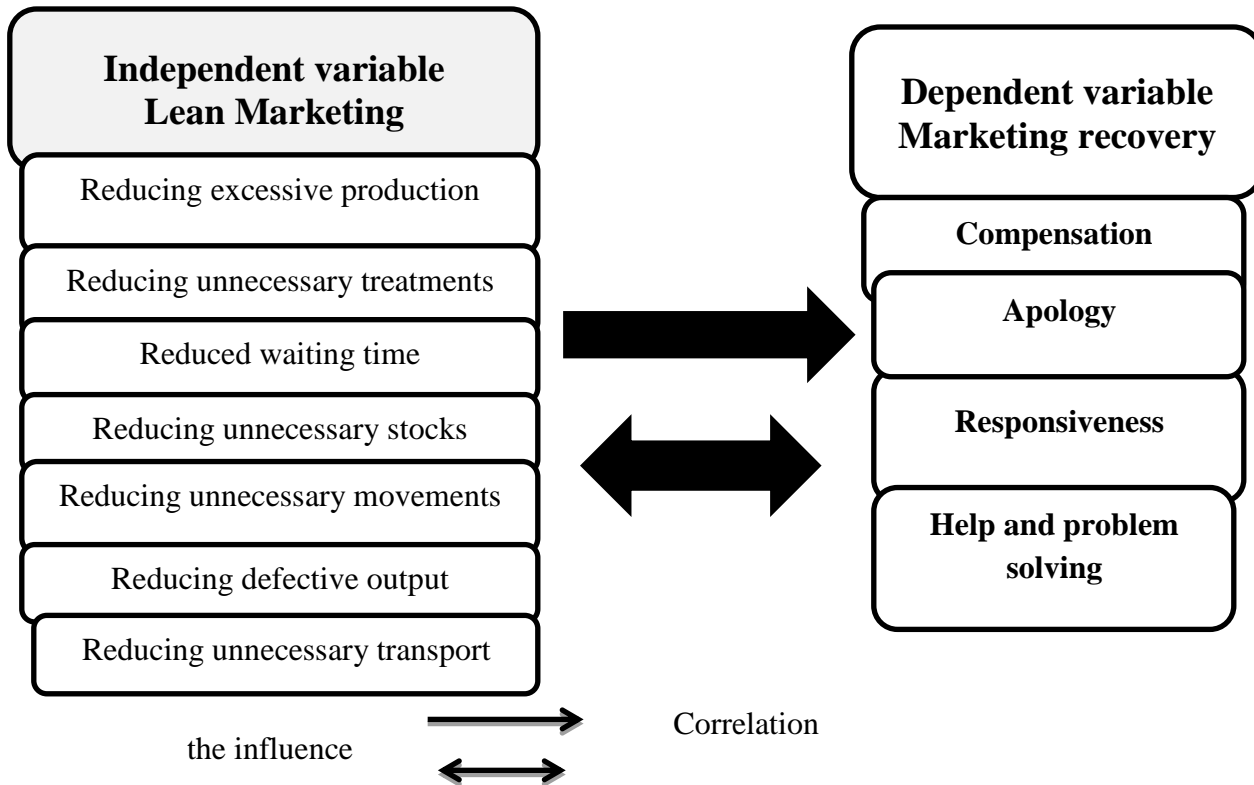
Independent variable
Lean Marketing

Reducing excessive production

Reducing unnecessary treatments

Reduced waiting time

Reducing unnecessary stocks

Reducing unnecessary movements

Reducing defective output

Reducing unnecessary transport

Dependent variable
Marketing recovery

Compensation

Apology

Responsiveness

Help and problem solving

Correlation

the influence